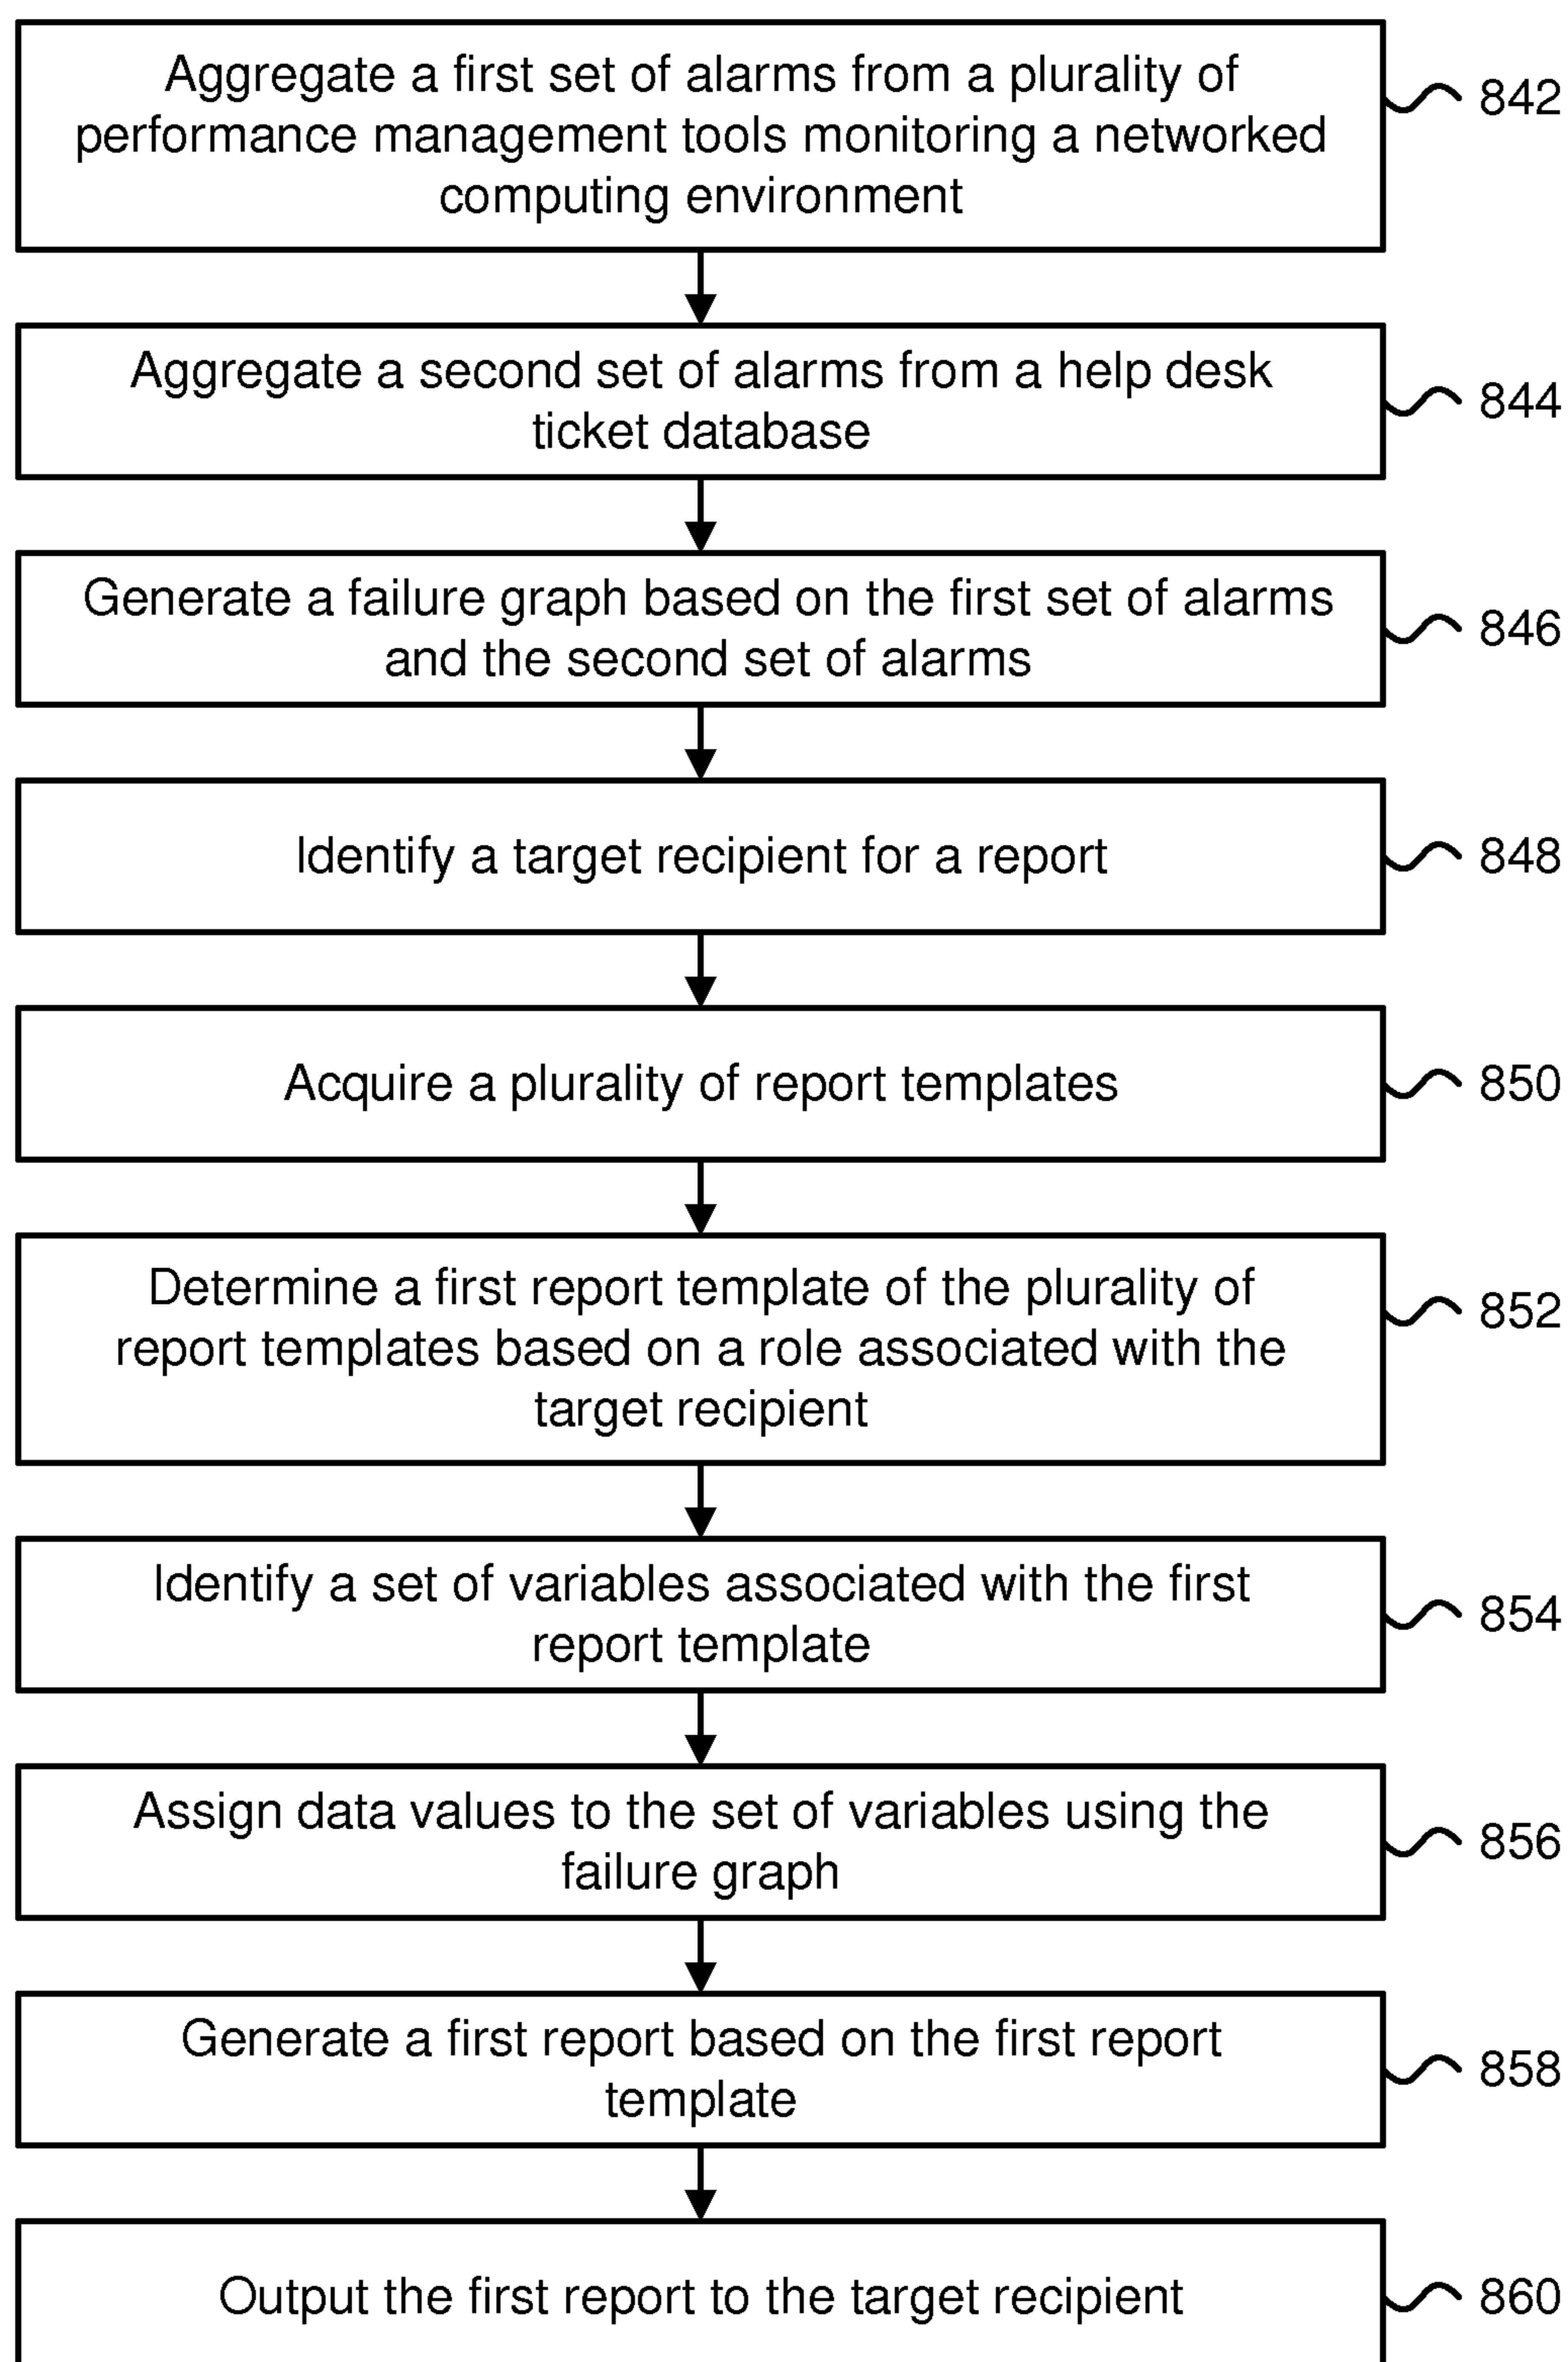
Aggregate a first set of alarms from a plurality of performance management tools monitoring a networked computing environment

842

Aggregate a second set of alarms from a help desk ticket database

844

Generate a failure graph based on the first set of alarms and the second set of alarms

846

Identify a target recipient for a report

848

Acquire a plurality of report templates

850

Determine a first report template of the plurality of report templates based on a role associated with the target recipient

852

Identify a set of variables associated with the first report template

854

Assign data values to the set of variables using the failure graph

856

Generate a first report based on the first report template

858

Output the first report to the target recipient

860